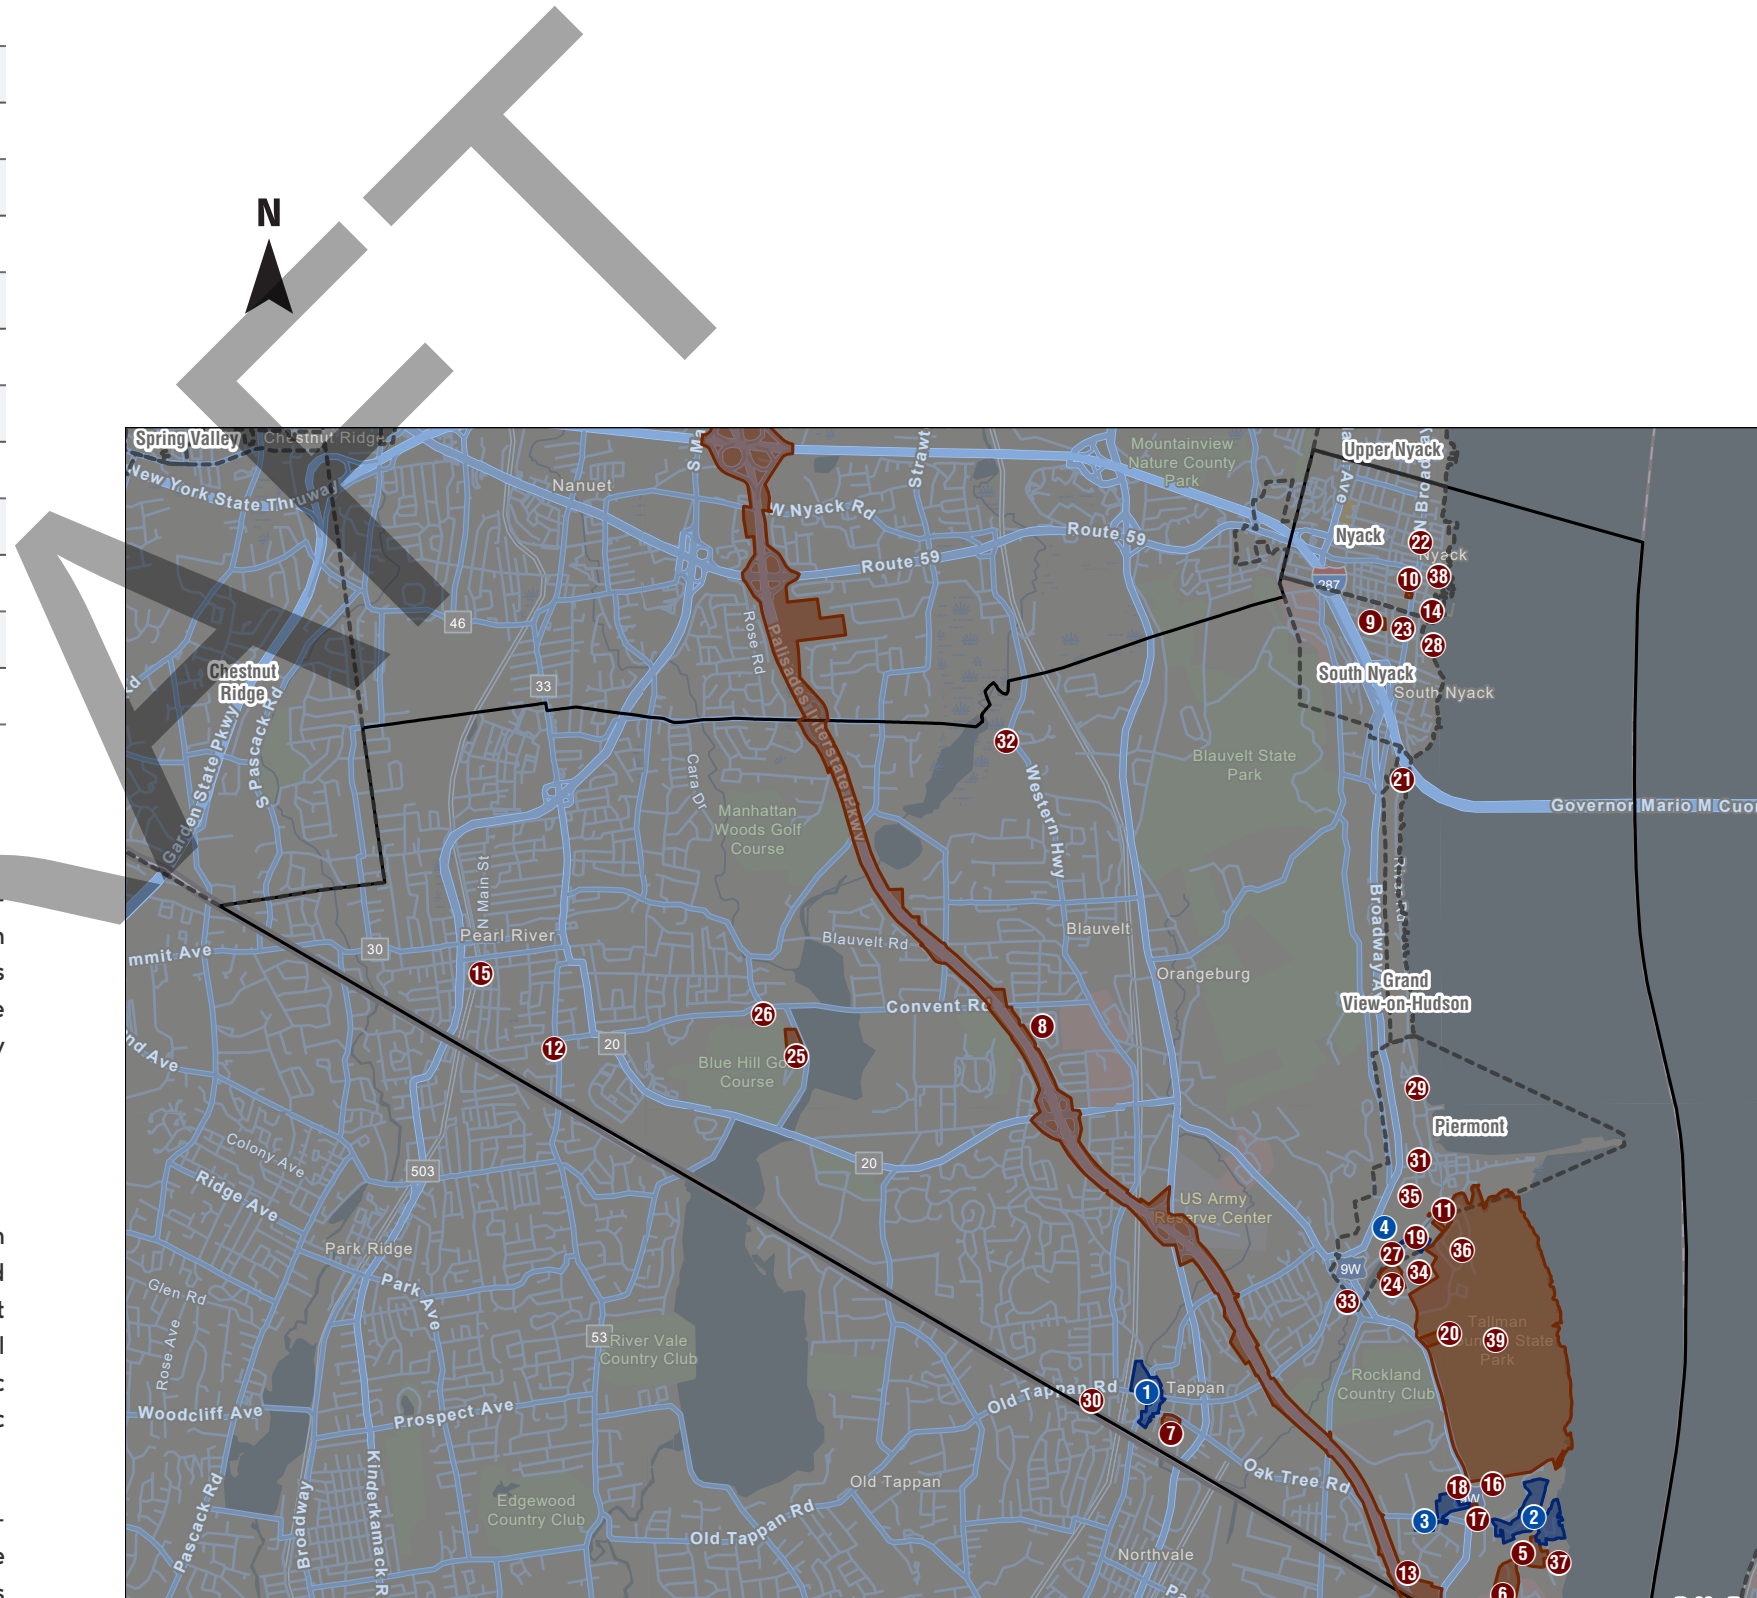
DRAFT

N

Spring Valley
Chestnut Ridge
New York State Thruway
Nanuet
S Main
W Nyack Rd
Strawt
Route 59
Route 59
Mountainview Nature County Park
Upper Nyack
N Broadway
Nyack
Nyack
22
10
38
287
14
9
23
28
South Nyack
South Nyack
46
33
Rose Rd
Palisades Interstate Pkwy
Chestnut Ridge
Garden State Pkwy
S Pascack Rd
Cara Dr
32
Western Hwy
Blauvelt State Park
21
Governor Mario M Cuomo
Manhattan Woods Golf Course
N Main St
Pearl River
Blauvelt Rd
Blauvelt
Orangeburg
Broadway
Grand View-on-Hudson
30
mmit Ave
15
26
Convent Rd
8
12
20
Blue Hill Golf Course
25
nd Ave
29
Piermont
Colony Ave
20
31
Ridge Ave
503
US Army Reserve Center
35
11
4
19
36
Park Ridge
27
9W
34
24
33
Park Ave
Glen Rd
53
River Vale Country Club
Tallman Mountain State Park
20
39
Rose Ave
Rockland Country Club
Woodcliff Ave
Prospect Ave
Old Tappan Rd
30
1
Tappan
7
Oak Tree Rd
Old Tappan
Edgewood Country Club
Kinderkamack Rd
Broadway
Pascack Rd
Old Tappan Rd
18
16
9W
3
17
2
5
37
Northvale
13
6